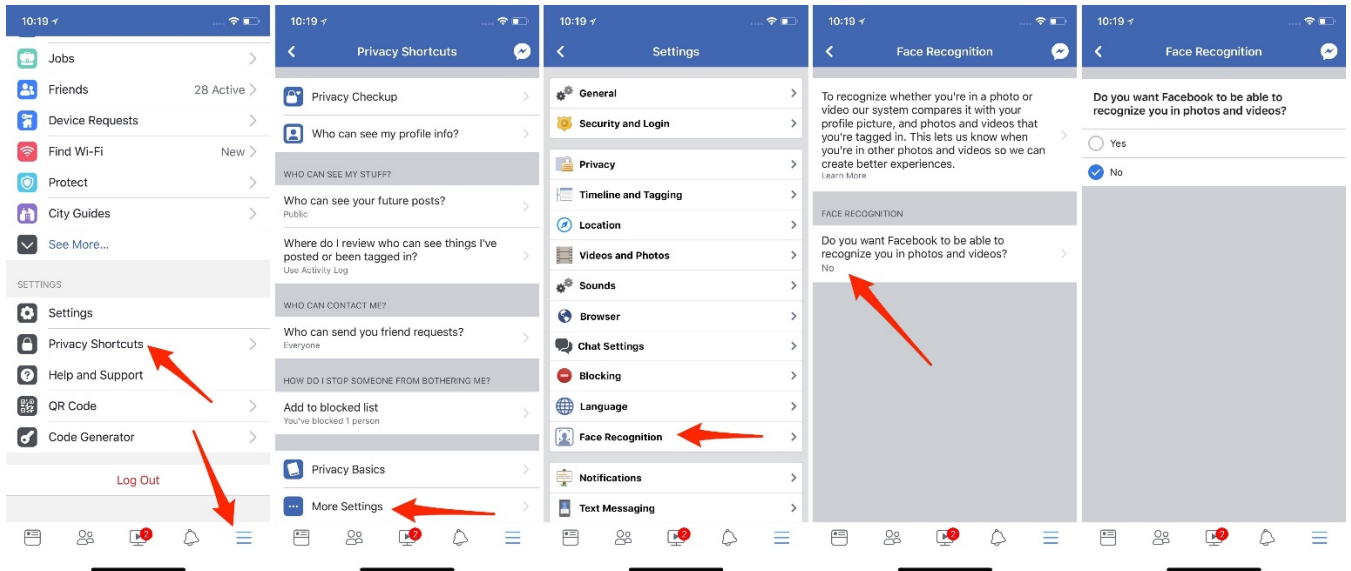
10:19

Jobs

Friends 28 Active

Device Requests

Find Wi-Fi New

Protect

City Guides

See More...

SETTINGS

Settings

Privacy Shortcuts

Help and Support

QR Code

Code Generator

Log Out

2

10:19

Privacy Shortcuts

Privacy Checkup

Who can see my profile info?

WHO CAN SEE MY STUFF?

Who can see your future posts?
Public

Where do I review who can see things I've posted or been tagged in?
Use Activity Log

WHO CAN CONTACT ME?

Who can send you friend requests?
Everyone

HOW DO I STOP SOMEONE FROM BOTHERING ME?

Add to blocked list
You've blocked 1 person

Privacy Basics

More Settings

2

10:19

Settings

General

Security and Login

Privacy

Timeline and Tagging

Location

Videos and Photos

Sounds

Browser

Chat Settings

Blocking

Language

Face Recognition

Notifications

Text Messaging

2

10:19

Face Recognition

To recognize whether you're in a photo or video our system compares it with your profile picture, and photos and videos that you're tagged in. This lets us know when you're in other photos and videos so we can create better experiences.
Learn More

FACE RECOGNITION

Do you want Facebook to be able to recognize you in photos and videos?
No

2

10:19

Face Recognition

Do you want Facebook to be able to recognize you in photos and videos?

Yes

No

2